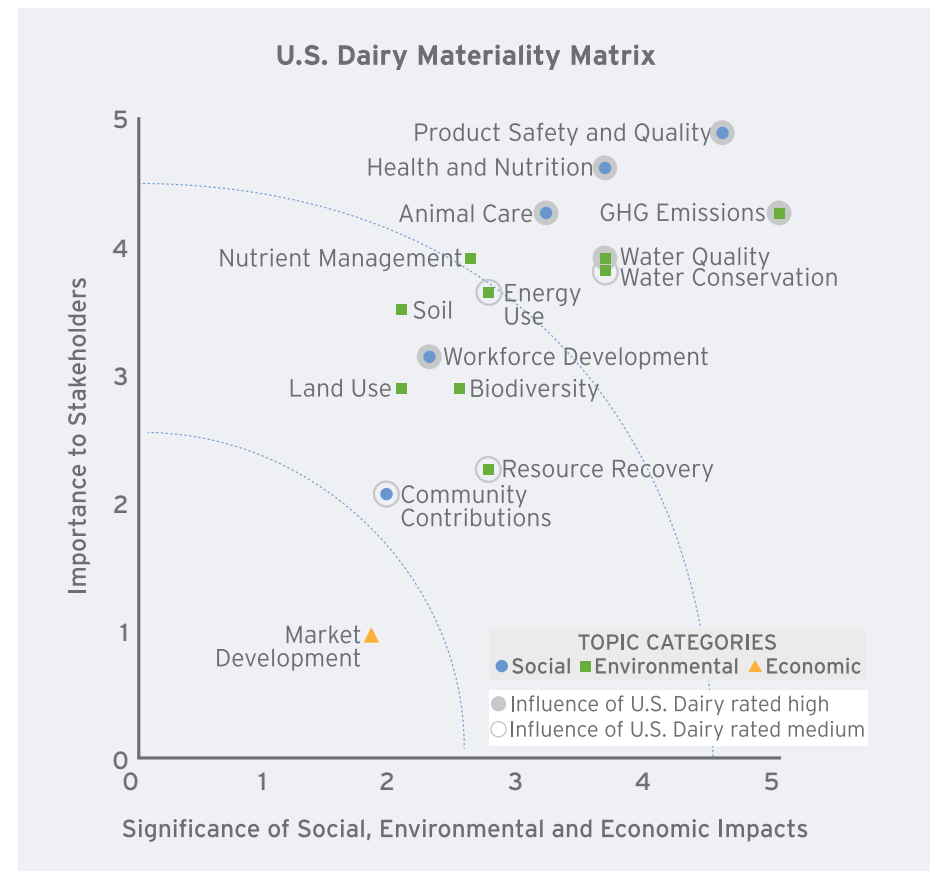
U.S. Dairy Materiality Matrix

Importance to Stakeholders

5
4
3
2
1
0

Product Safety and Quality
Health and Nutrition
Animal Care
GHG Emissions
Nutrient Management
Water Quality
Water Conservation
Energy Use
Soil
Workforce Development
Land Use
Biodiversity
Resource Recovery
Community Contributions
Market Development

TOPIC CATEGORIES
Social Environmental Economic
Influence of U.S. Dairy rated high
Influence of U.S. Dairy rated medium

0 1 2 3 4 5

Significance of Social, Environmental and Economic Impacts